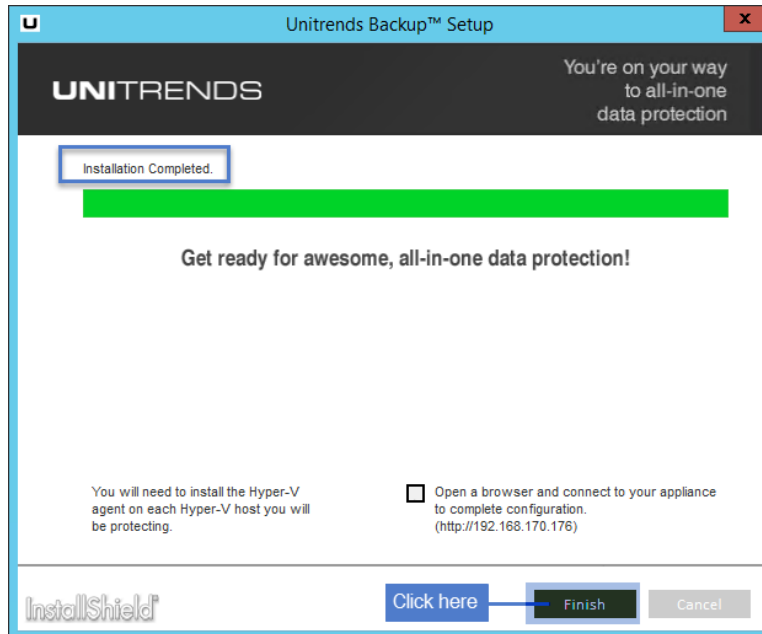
U

Unitrends Backup™ Setup

x

UNITRENDS

You're on your way to all-in-one data protection

Installation Completed.

Get ready for awesome, all-in-one data protection!

You will need to install the Hyper-V agent on each Hyper-V host you will be protecting.

Open a browser and connect to your appliance to complete configuration. (http://192.168.170.176)

InstallShield

Click here

Finish

Cancel